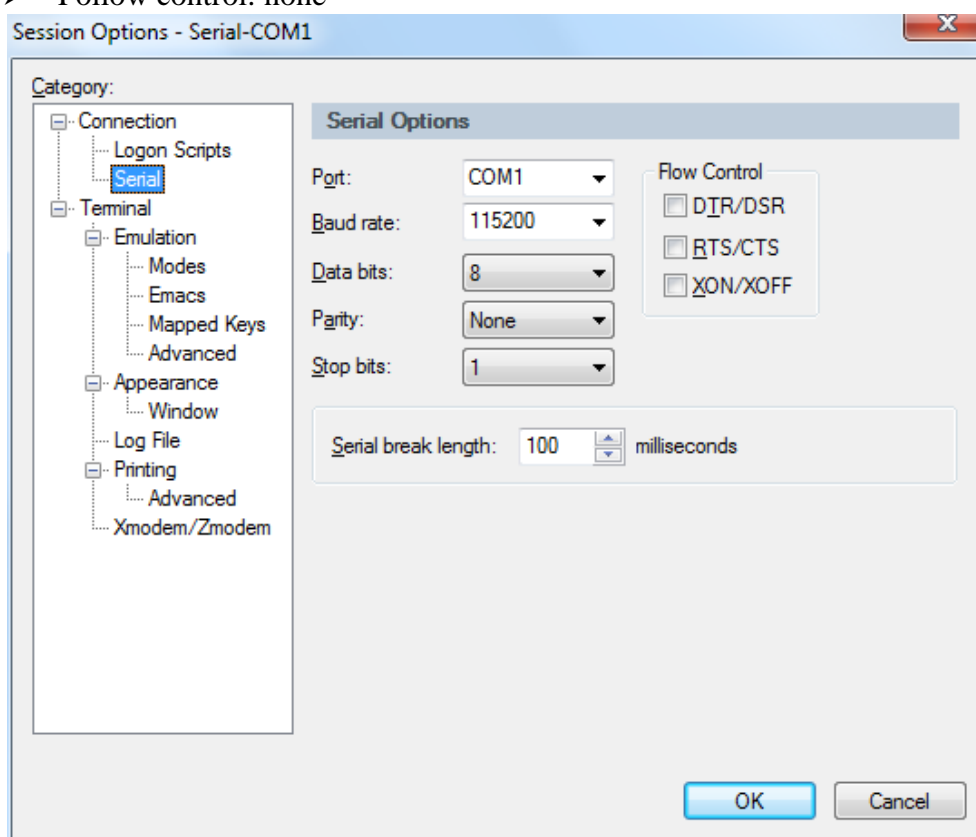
➢ Follow control: none

Session Options - Serial-COM1

Category:
Connection
Logon Scripts
Serial
Terminal
Emulation
Modes
Emacs
Mapped Keys
Advanced
Appearance
Window
Log File
Printing
Advanced
Xmodem/Zmodem

Serial Options

Port: COM1
Baud rate: 115200
Data bits: 8
Parity: None
Stop bits: 1

Flow Control
DTR/DSR
RTS/CTS
XON/XOFF

Serial break length: 100 milliseconds

OK
Cancel